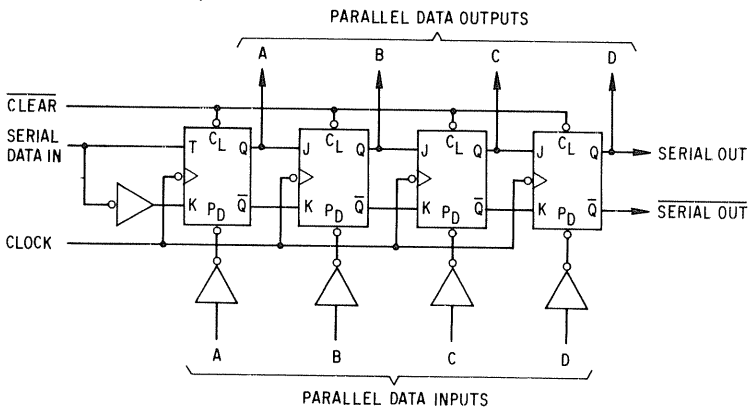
PARALLEL DATA OUTPUTS

A

B

C

D

$\overline{CLEAR}$

SERIAL DATA IN

T

$C_L$

Q

K

$P_D$

$\overline{Q}$

J

$C_L$

Q

K

$P_D$

$\overline{Q}$

J

$C_L$

Q

K

$P_D$

$\overline{Q}$

J

$C_L$

Q

K

$P_D$

$\overline{Q}$

SERIAL OUT

$\overline{SERIAL\ OUT}$

CLOCK

A

B

C

D

PARALLEL DATA INPUTS